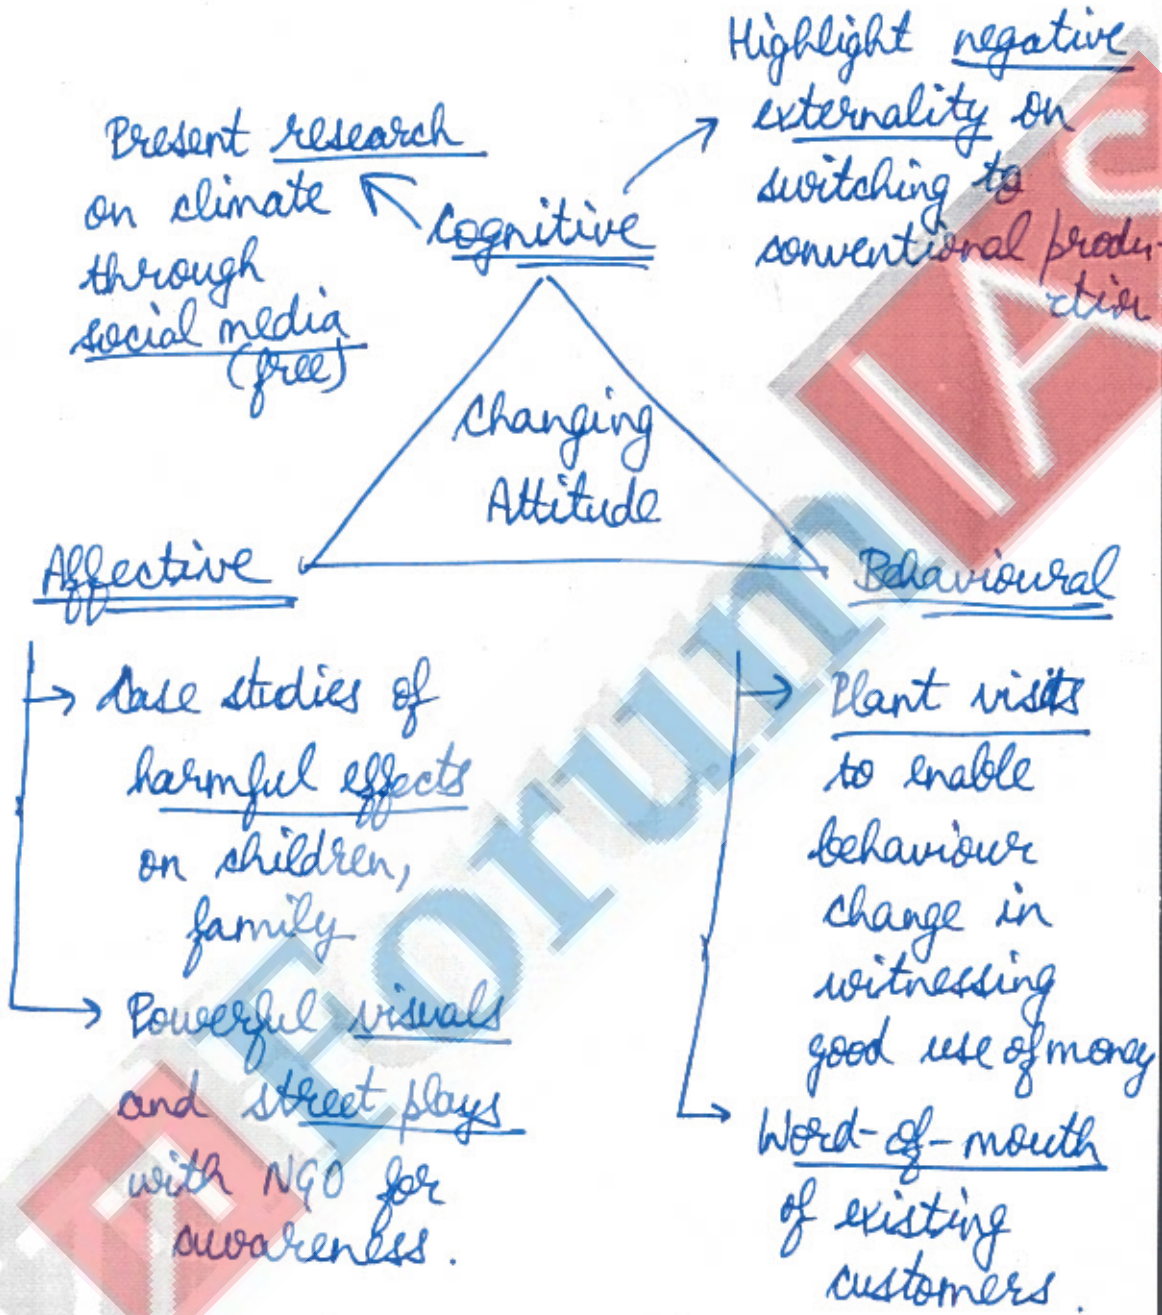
Present research on climate through social media (free)

Cognitive

Highlight negative externality on switching to conventional production

Changing Attitude

Affective

Behavioural

Case studies of harmful effects on children, family

Powerful visuals and street plays with NGO for awareness.

Plant visits to enable behaviour change in witnessing good use of money

Word-of-mouth of existing customers.

Forum IAS